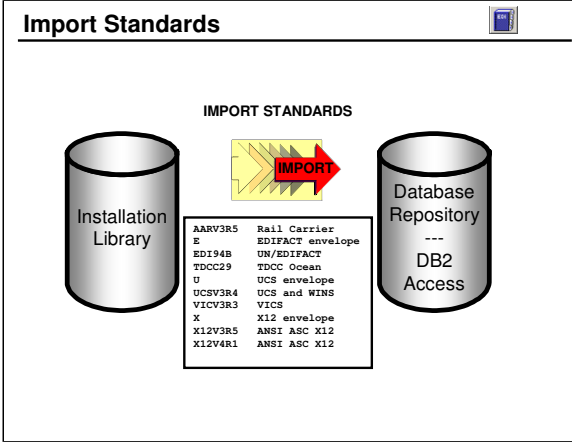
Import Standards

IMPORT STANDARDS

IMPORT

Installation Library

Database Repository --- DB2 Access

| | |
|---|---|
| AARV3R5 | Rail Carrier |
| E | EDIFACT envelope |
| EDI94B | UN/EDIFACT |
| TDCC29 | TDCC Ocean |
| U | UCS envelope |
| UCSV3R4 | UCS and WINS |
| VICV3R3 | VICS |
| X | X12 envelope |
| X12V3R5 | ANSI ASC X12 |
| X12V4R1 | ANSI ASC X12 |